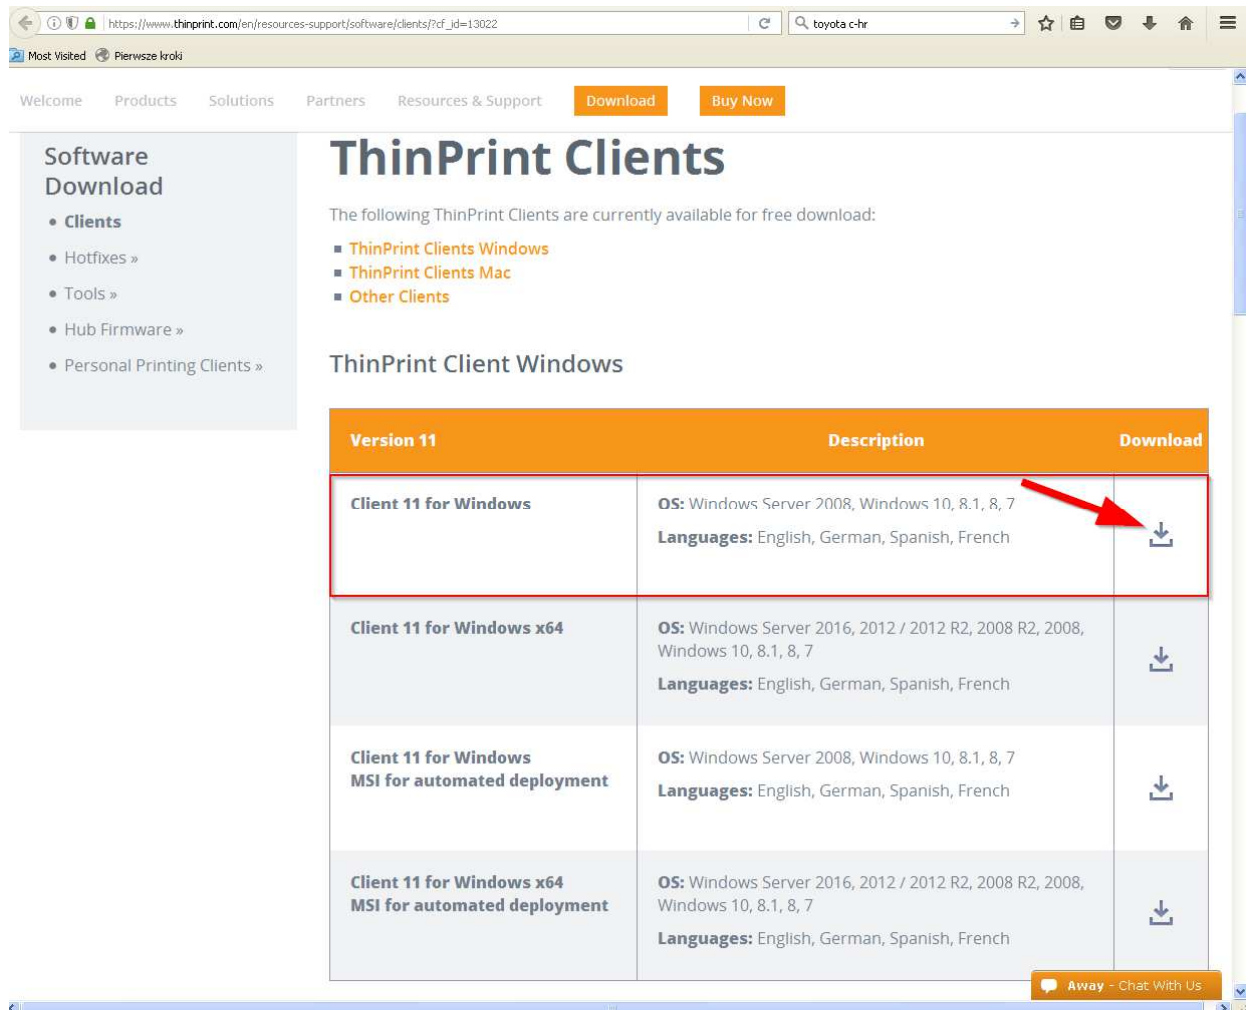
https://www.thinprint.com/en/resources-support/software/clients/?cf_id=13022

toyota c-hr

Most Visited Pierwsze kroki

Welcome Products Solutions Partners Resources & Support Download Buy Now

Software Download

- Clients
- Hotfixes »
- Tools »
- Hub Firmware »
- Personal Printing Clients »

# ThinPrint Clients

The following ThinPrint Clients are currently available for free download:

- ThinPrint Clients Windows
- ThinPrint Clients Mac
- Other Clients

ThinPrint Client Windows

| Version 11 | Description | Download |
|---|---|---|
| Client 11 for Windows | OS: Windows Server 2008, Windows 10, 8.1, 8, 7<br>Languages: English, German, Spanish, French | |
| Client 11 for Windows x64 | OS: Windows Server 2016, 2012 / 2012 R2, 2008 R2, 2008, Windows 10, 8.1, 8, 7<br>Languages: English, German, Spanish, French | |
| Client 11 for Windows MSI for automated deployment | OS: Windows Server 2008, Windows 10, 8.1, 8, 7<br>Languages: English, German, Spanish, French | |
| Client 11 for Windows x64 MSI for automated deployment | OS: Windows Server 2016, 2012 / 2012 R2, 2008 R2, 2008, Windows 10, 8.1, 8, 7<br>Languages: English, German, Spanish, French | |

Away - Chat With Us